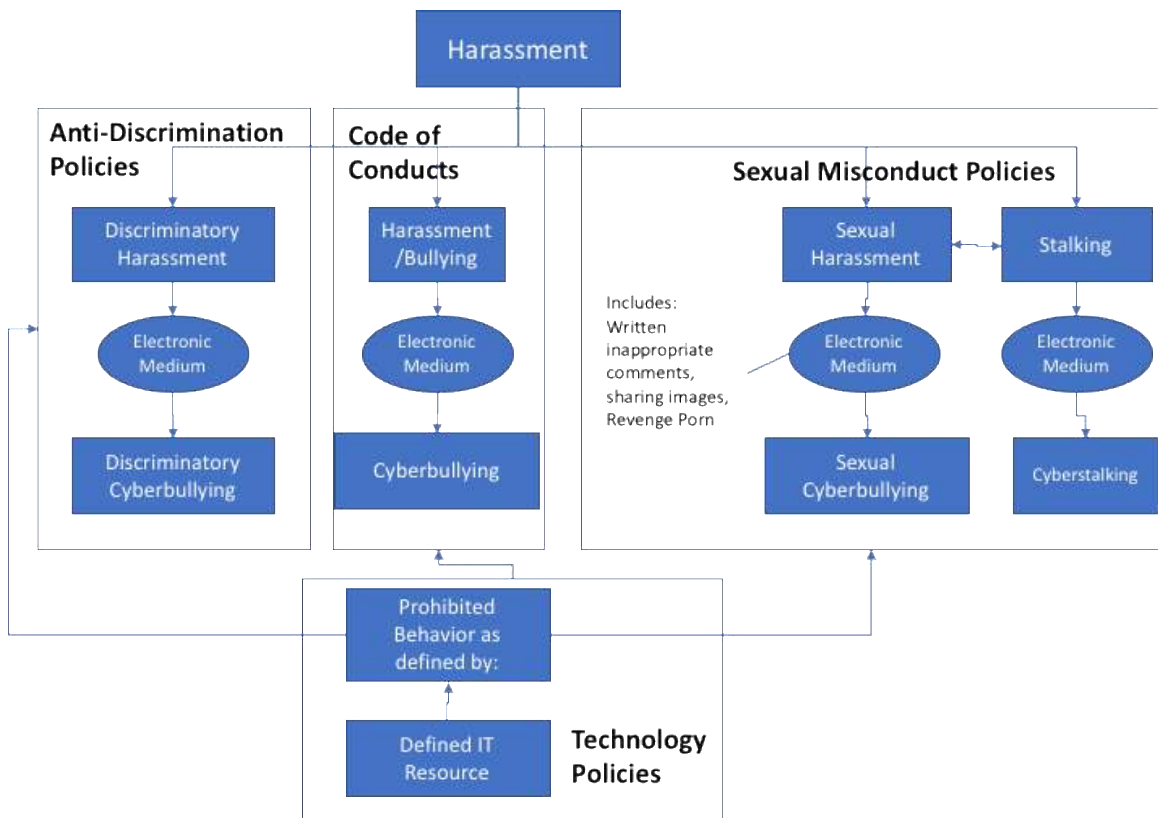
Harassment

Anti-Discrimination Policies

Discriminatory Harassment

Electronic Medium

Discriminatory Cyberbullying

Code of Conducts

Harassment /Bullying

Electronic Medium

Cyberbullying

Sexual Misconduct Policies

Sexual Harassment

Stalking

Includes: Written inappropriate comments, sharing images, Revenge Porn

Electronic Medium

Electronic Medium

Sexual Cyberbullying

Cyberstalking

Prohibited Behavior as defined by:

Defined IT Resource

Technology Policies